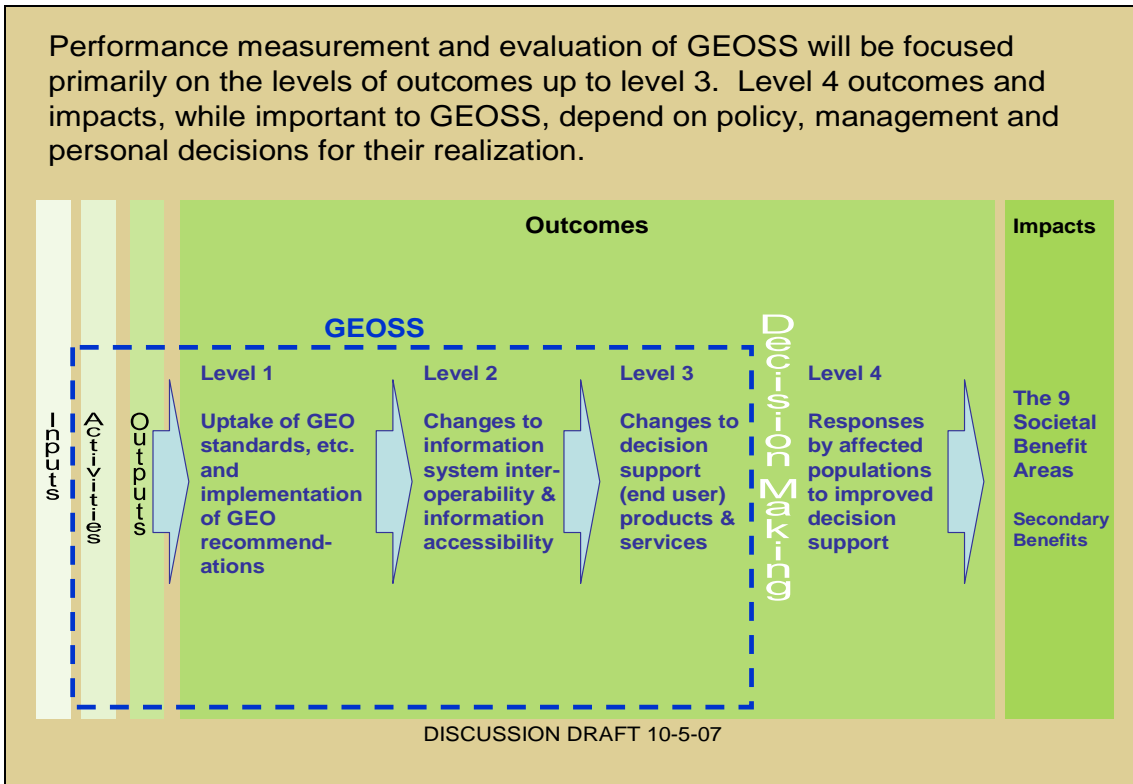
Performance measurement and evaluation of GEOSS will be focused primarily on the levels of outcomes up to level 3. Level 4 outcomes and impacts, while important to GEOSS, depend on policy, management and personal decisions for their realization.

Inputs

Activities

Outputs

Outcomes

Impacts

GEOSS

Level 1

Uptake of GEO standards, etc. and implementation of GEO recommendations

Level 2

Changes to information system interoperability & information accessibility

Level 3

Changes to decision support (end user) products & services

Decision Making

Level 4

Responses by affected populations to improved decision support

The 9 Societal Benefit Areas

Secondary Benefits

DISCUSSION DRAFT 10-5-07